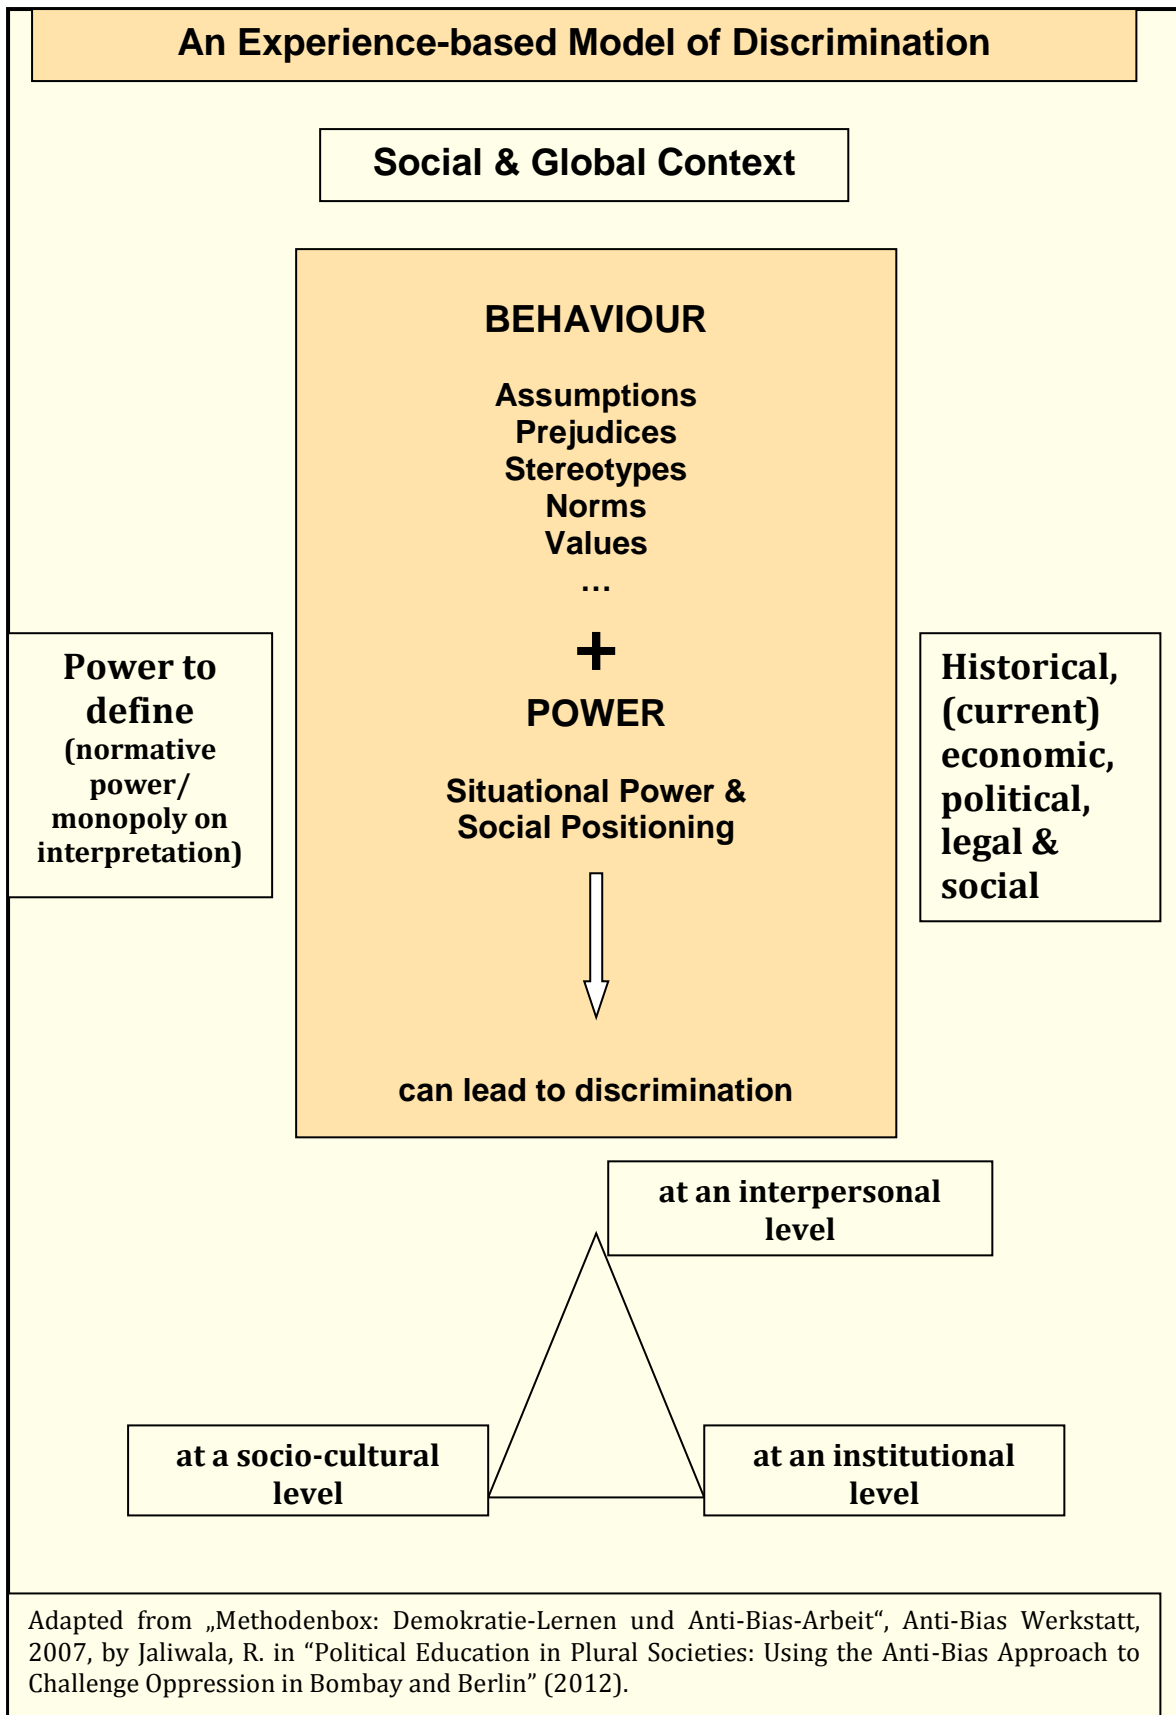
An Experience-based Model of Discrimination

Social & Global Context

BEHAVIOUR

Assumptions
Prejudices
Stereotypes
Norms
Values
…

+

POWER

Situational Power &
Social Positioning

can lead to discrimination

Power to define (normative power/ monopoly on interpretation)

Historical, (current) economic, political, legal & social

at an interpersonal level

at a socio-cultural level

at an institutional level

Adapted from „Methodenbox: Demokratie-Lernen und Anti-Bias-Arbeit“, Anti-Bias Werkstatt, 2007, by Jaliwala, R. in “Political Education in Plural Societies: Using the Anti-Bias Approach to Challenge Oppression in Bombay and Berlin” (2012).